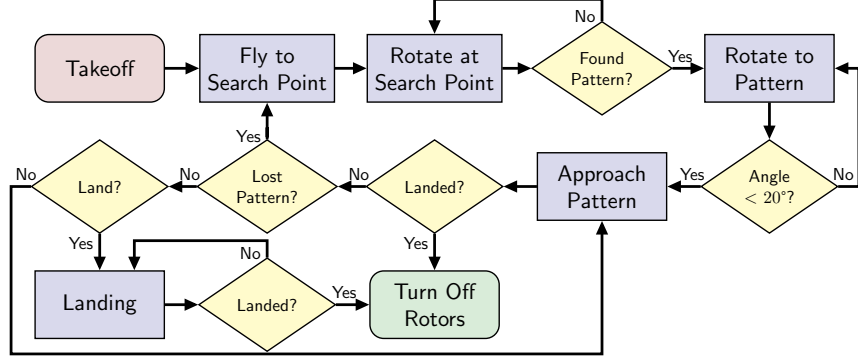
No

Takeoff

Fly to Search Point

Rotate at Search Point

Found Pattern?

Yes

Rotate to Pattern

Yes

No

Land?

No

Lost Pattern?

No

Landed?

Approach Pattern

Yes

Angle $< 20°$?

No

Yes

Yes

No

Landing

Landed?

Yes

Turn Off Rotors